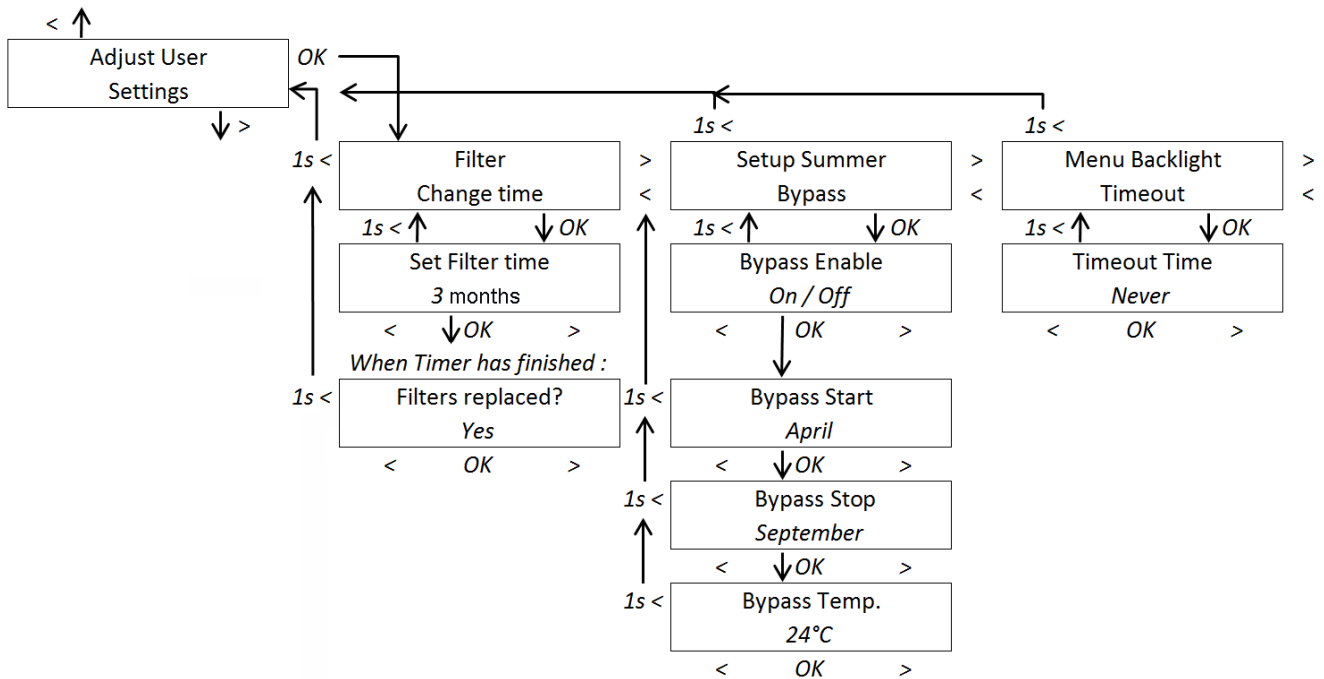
<
Adjust User Settings
OK
>

1s <
1s <

1s <
Filter Change time
>
<
1s <
OK
Set Filter time
3 months
< OK >
When Timer has finished :
1s <
Filters replaced?
Yes
< OK >

Setup Summer Bypass
>
<
1s <
OK
Bypass Enable
On / Off
< OK >
1s <
Bypass Start
April
< OK >
1s <
Bypass Stop
September
< OK >
1s <
Bypass Temp.
24°C
< OK >

Menu Backlight Timeout
>
<
1s <
OK
Timeout Time
Never
< OK >